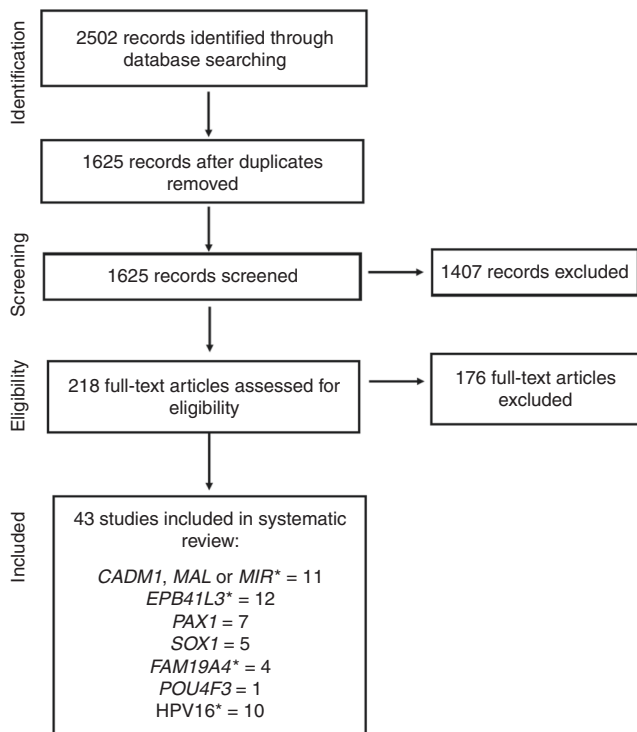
Identification

2502 records identified through database searching

1625 records after duplicates removed

Screening

1625 records screened

1407 records excluded

Eligibility

218 full-text articles assessed for eligibility

176 full-text articles excluded

Included

43 studies included in systematic review:

CADM1, MAL or MIR* = 11
EPB41L3* = 12
PAX1 = 7
SOX1 = 5
FAM19A4* = 4
POU4F3 = 1
HPV16* = 10